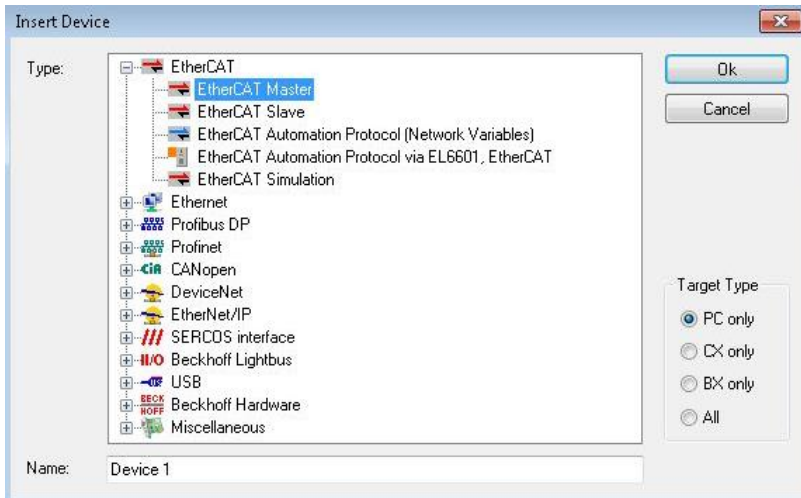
Insert Device

Type:

EtherCAT
EtherCAT Master
EtherCAT Slave
EtherCAT Automation Protocol (Network Variables)
EtherCAT Automation Protocol via EL6601, EtherCAT
EtherCAT Simulation
Ethernet
Profibus DP
Profinet
CANopen
DeviceNet
EtherNet/IP
SERCOS interface
Beckhoff Lightbus
USB
Beckhoff Hardware
Miscellaneous

Ok

Cancel

Target Type
PC only
CX only
BX only
All

Name: Device 1